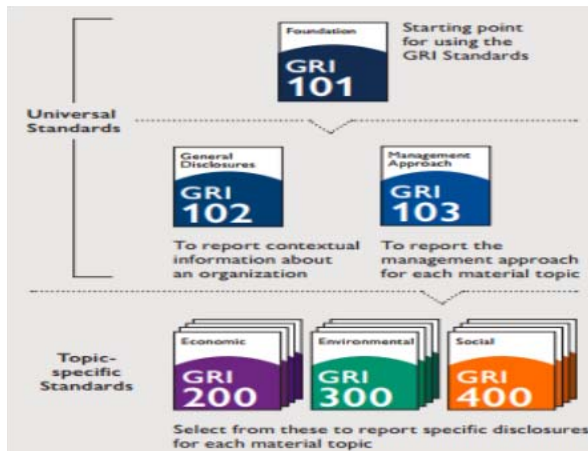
Foundation
GRI
101
Starting point for using the GRI Standards

Universal Standards

General Disclosures
GRI
102
To report contextual information about an organization

Management Approach
GRI
103
To report the management approach for each material topic

Topic-specific Standards

Economic
GRI
200

Environmental
GRI
300

Social
GRI
400

Select from these to report specific disclosures for each material topic